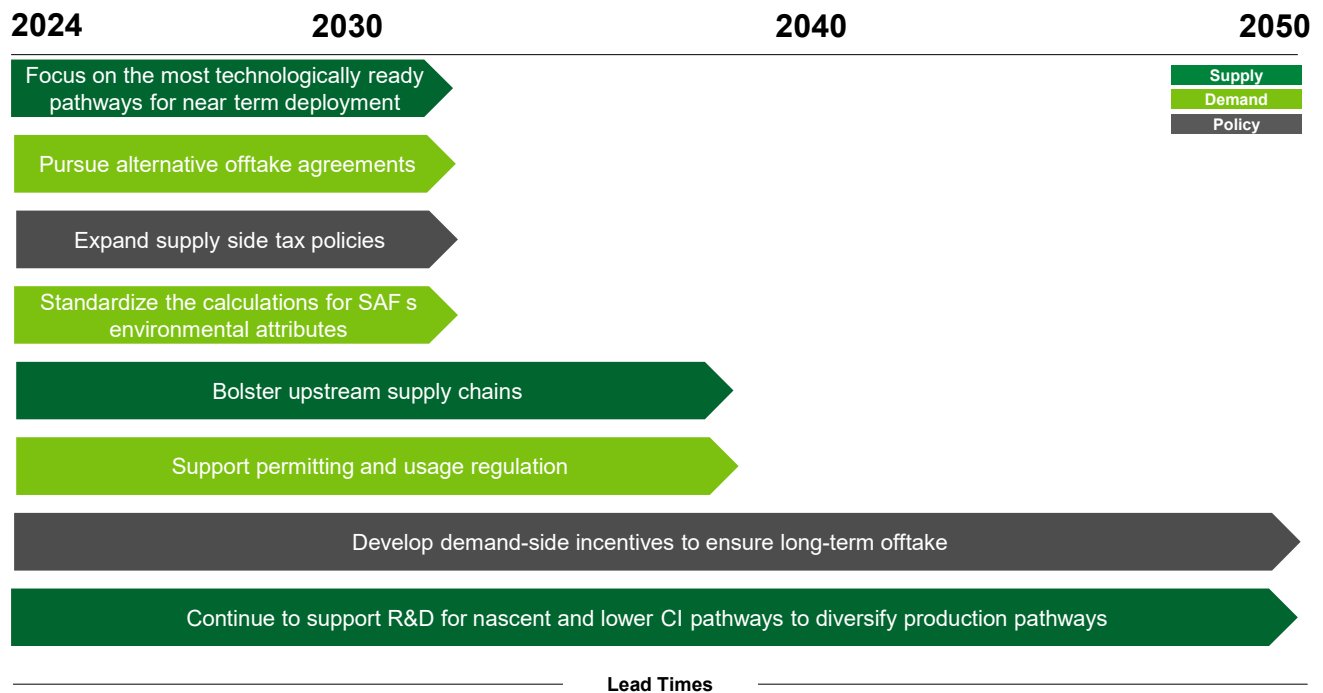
2024 2030 2040 2050

Supply
Demand
Policy

Focus on the most technologically ready pathways for near term deployment

Pursue alternative offtake agreements

Expand supply side tax policies

Standardize the calculations for SAF s environmental attributes

Bolster upstream supply chains

Support permitting and usage regulation

Develop demand-side incentives to ensure long-term offtake

Continue to support R&D for nascent and lower CI pathways to diversify production pathways

Lead Times